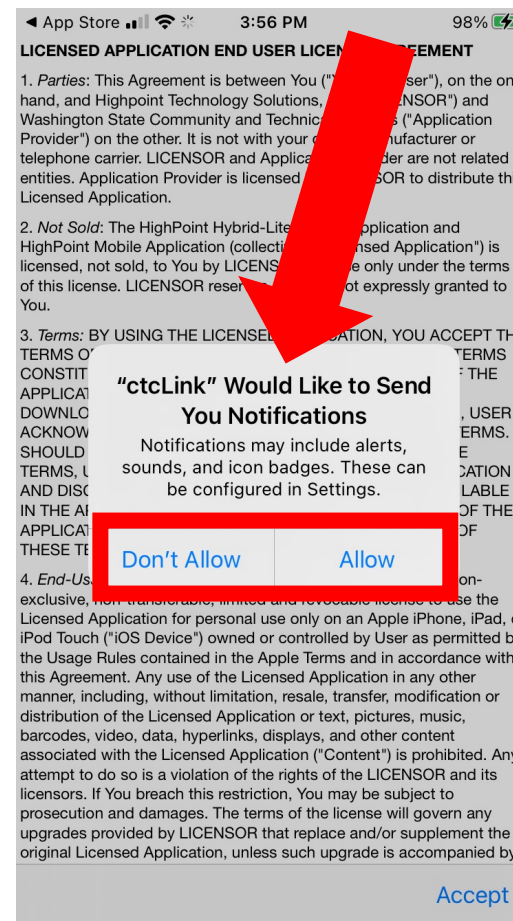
◀ App Store 3:56 PM 98%

LICENSED APPLICATION END USER LICEN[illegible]REEMENT

1. Parties: This Agreement is between You ("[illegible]ser"), on the one hand, and Highpoint Technology Solutions, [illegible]ENSOR") and Washington State Community and Technic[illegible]s ("Application Provider") on the other. It is not with your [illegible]nufacturer or telephone carrier. LICENSOR and Applica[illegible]der are not related entities. Application Provider is licensed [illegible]SOR to distribute the Licensed Application.

2. Not Sold: The HighPoint Hybrid-Lite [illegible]pplication and HighPoint Mobile Application (collecti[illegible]nsed Application") is licensed, not sold, to You by LICENS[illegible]e only under the terms of this license. LICENSOR reser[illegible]ot expressly granted to You.

3. Terms: BY USING THE LICENSE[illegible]ATION, YOU ACCEPT TH TERMS O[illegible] TERMS CONSTIT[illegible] THE APPLICAT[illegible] DOWNLO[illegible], USER ACKNOW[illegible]ERMS. SHOULD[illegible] TERMS, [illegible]CATION AND DISC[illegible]LABLE IN THE A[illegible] OF THE APPLICAT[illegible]OF THESE TE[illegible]

“ctcLink” Would Like to Send You Notifications

Notifications may include alerts, sounds, and icon badges. These can be configured in Settings.

Don’t Allow

Allow

4. End-Us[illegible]on-exclusive, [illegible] license to use the Licensed Application for personal use only on an Apple iPhone, iPad, o iPod Touch ("iOS Device") owned or controlled by User as permitted b the Usage Rules contained in the Apple Terms and in accordance with this Agreement. Any use of the Licensed Application in any other manner, including, without limitation, resale, transfer, modification or distribution of the Licensed Application or text, pictures, music, barcodes, video, data, hyperlinks, displays, and other content associated with the Licensed Application ("Content") is prohibited. Any attempt to do so is a violation of the rights of the LICENSOR and its licensors. If You breach this restriction, You may be subject to prosecution and damages. The terms of the license will govern any upgrades provided by LICENSOR that replace and/or supplement the original Licensed Application, unless such upgrade is accompanied by

Accept